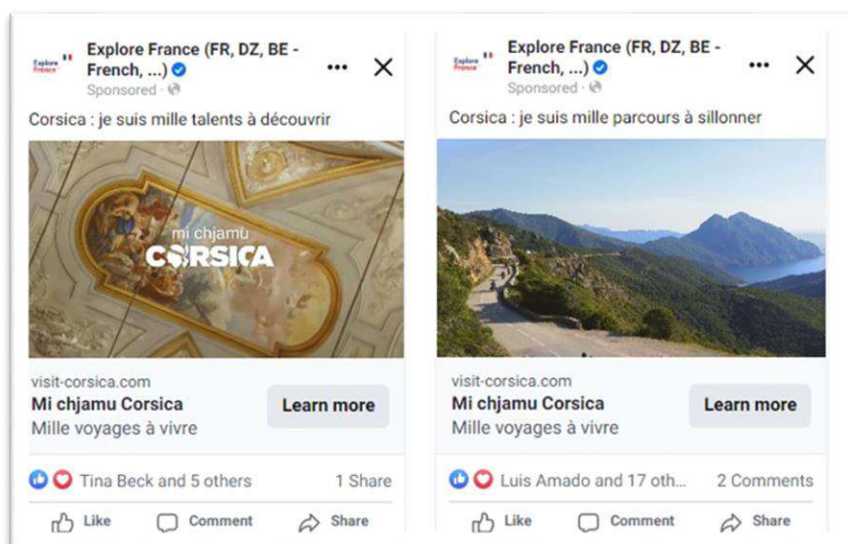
Explore France

Explore France (FR, DZ, BE - French, ...)
Sponsored ·

Corsica : je suis mille talents à découvrir

mi chjamu
CORSICA

visit-corsica.com
Mi chjamu Corsica
Mille voyages à vivre

Learn more

Tina Beck and 5 others
1 Share

Like
Comment
Share

Explore France

Explore France (FR, DZ, BE - French, ...)
Sponsored ·

Corsica : je suis mille parcours à sillonner

visit-corsica.com
Mi chjamu Corsica
Mille voyages à vivre

Learn more

Luis Amado and 17 oth...
2 Comments

Like
Comment
Share